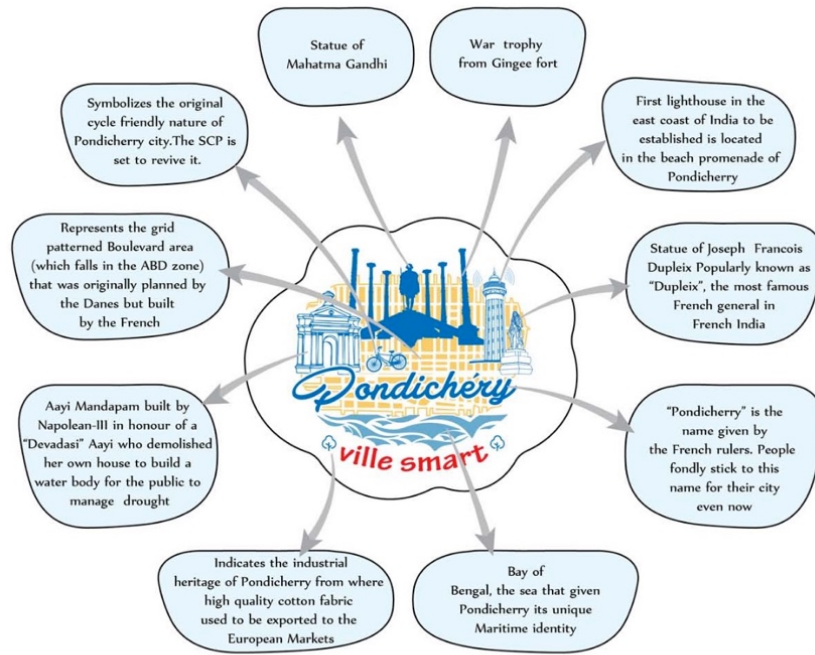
Statue of Mahatma Gandhi

War trophy from Gingee fort

Symbolizes the original cycle friendly nature of Pondicherry city.The SCP is set to revive it.

First lighthouse in the east coast of India to be established is located in the beach promenade of Pondicherry

Represents the grid patterned Boulevard area (which falls in the ABD zone) that was originally planned by the Danes but built by the French

Statue of Joseph Francois Dupleix Popularly known as "Dupleix", the most famous French general in French India

Pondichéry
ville smart

Aayi Mandapam built by Napolean-III in honour of a "Devadasi" Aayi who demolished her own house to build a water body for the public to manage drought

"Pondicherry" is the name given by the French rulers. People fondly stick to this name for their city even now

Indicates the industrial heritage of Pondicherry from where high quality cotton fabric used to be exported to the European Markets

Bay of Bengal, the sea that given Pondicherry its unique Maritime identity